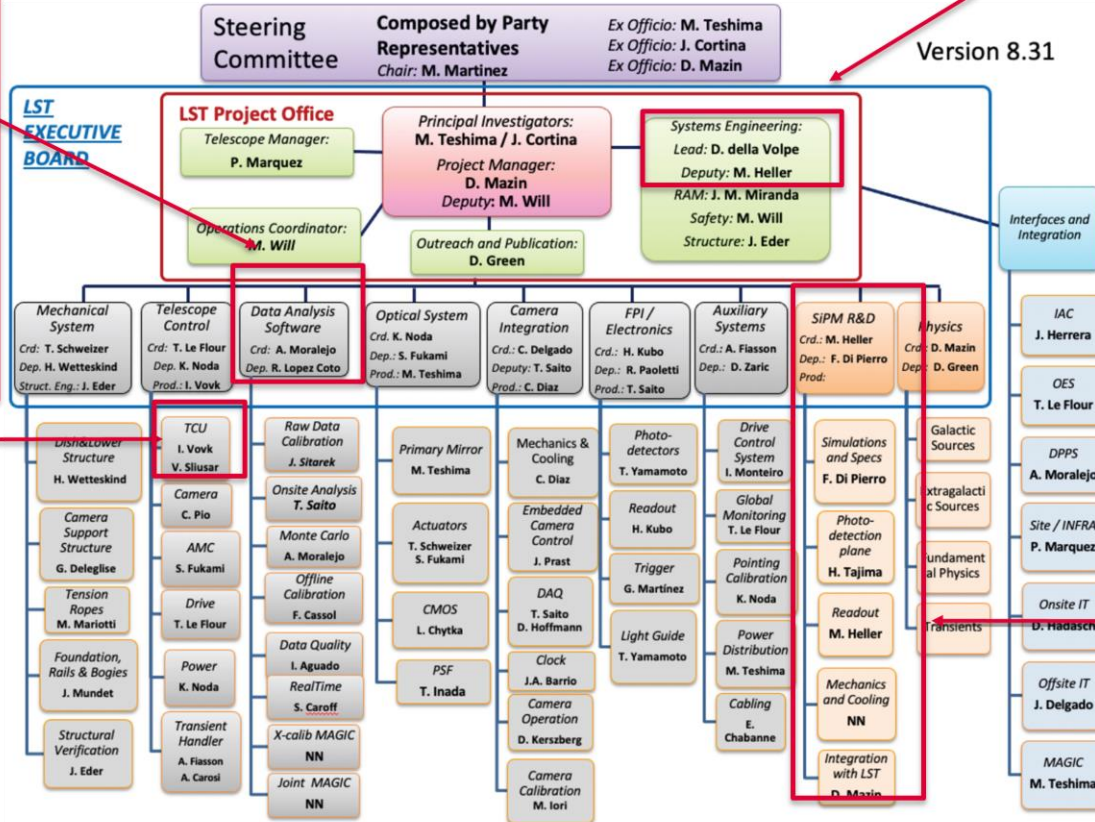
Steering Committee

Composed by Party Representatives
Chair: M. Martinez

Ex Officio: M. Teshima
Ex Officio: J. Cortina
Ex Officio: D. Mazin

Version 8.31

LST EXECUTIVE BOARD

LST Project Office

Telescope Manager:
P. Marquez

Principal Investigators:
M. Teshima / J. Cortina
Project Manager:
D. Mazin
Deputy: M. Will

Systems Engineering:
Lead: D. della Volpe
Deputy: M. Heller
RAM: J. M. Miranda
Safety: M. Will
Structure: J. Eder

Operations Coordinator:
M. Will

Outreach and Publication:
D. Green

Interfaces and Integration

Mechanical System
Crd: T. Schweizer
Dep. H. Wetteskind
Struct. Eng.: J. Eder

Telescope Control
Crd: T. Le Flour
Dep. K. Noda
Prod.: I. Vovk

Data Analysis Software
Crd: A. Moralejo
Dep. R. Lopez Coto

Optical System
Crd. K. Noda
Dep.: S. Fukami
Prod.: M. Teshima

Camera Integration
Crd.: C. Delgado
Deputy: T. Saito
Prod.: C. Diaz

FPI / Electronics
Crd.: H. Kubo
Dep.: R. Paoletti
Prod.: T. Saito

Auxiliary Systems
Crd.: A. Fiasson
Dep.: D. Zaric

SiPM R&D
Crd.: M. Heller
Dep.: F. Di Pierro
Prod:

Physics
Crd: D. Mazin
Dep: D. Green

IAC
J. Herrera

OES
T. Le Flour

DPPS
A. Moralejo

Site / INFRA
P. Marquez

Onsite IT
D. Hadasch

Offsite IT
J. Delgado

MAGIC
M. Teshima

Dish&Lower Structure
H. Wetteskind

Camera Support Structure
G. Deleglise

Tension Ropes
M. Mariotti

Foundation, Rails & Bogies
J. Mundet

Structural Verification
J. Eder

TCU
I. Vovk
V. Sliusar

Camera
C. Pio

AMC
S. Fukami

Drive
T. Le Flour

Power
K. Noda

Transient Handler
A. Fiasson
A. Carosi

Raw Data Calibration
J. Sitarek

Onsite Analysis
T. Saito

Monte Carlo
A. Moralejo

Offline Calibration
F. Cassol

Data Quality
I. Aguado

RealTime
S. Caroff

X-calib MAGIC
NN

Joint MAGIC
NN

Primary Mirror
M. Teshima

Actuators
T. Schweizer
S. Fukami

CMOS
L. Chytka

PSF
T. Inada

Mechanics & Cooling
C. Diaz

Embedded Camera Control
J. Prast

DAQ
T. Saito
D. Hoffmann

Clock
J.A. Barrio

Camera Operation
D. Kerszberg

Camera Calibration
M. Iori

Photo-detectors
T. Yamamoto

Readout
H. Kubo

Trigger
G. Martinez

Light Guide
T. Yamamoto

Drive Control System
I. Monteiro

Global Monitoring
T. Le Flour

Pointing Calibration
K. Noda

Power Distribution
M. Teshima

Cabling
E. Chabanne

Simulations and Specs
F. Di Pierro

Photo-detection plane
H. Tajima

Readout
M. Heller

Mechanics and Cooling
NN

Integration with LST
D. Mazin

Galactic Sources

xtragalacti c Sources

undament al Physics

Transients